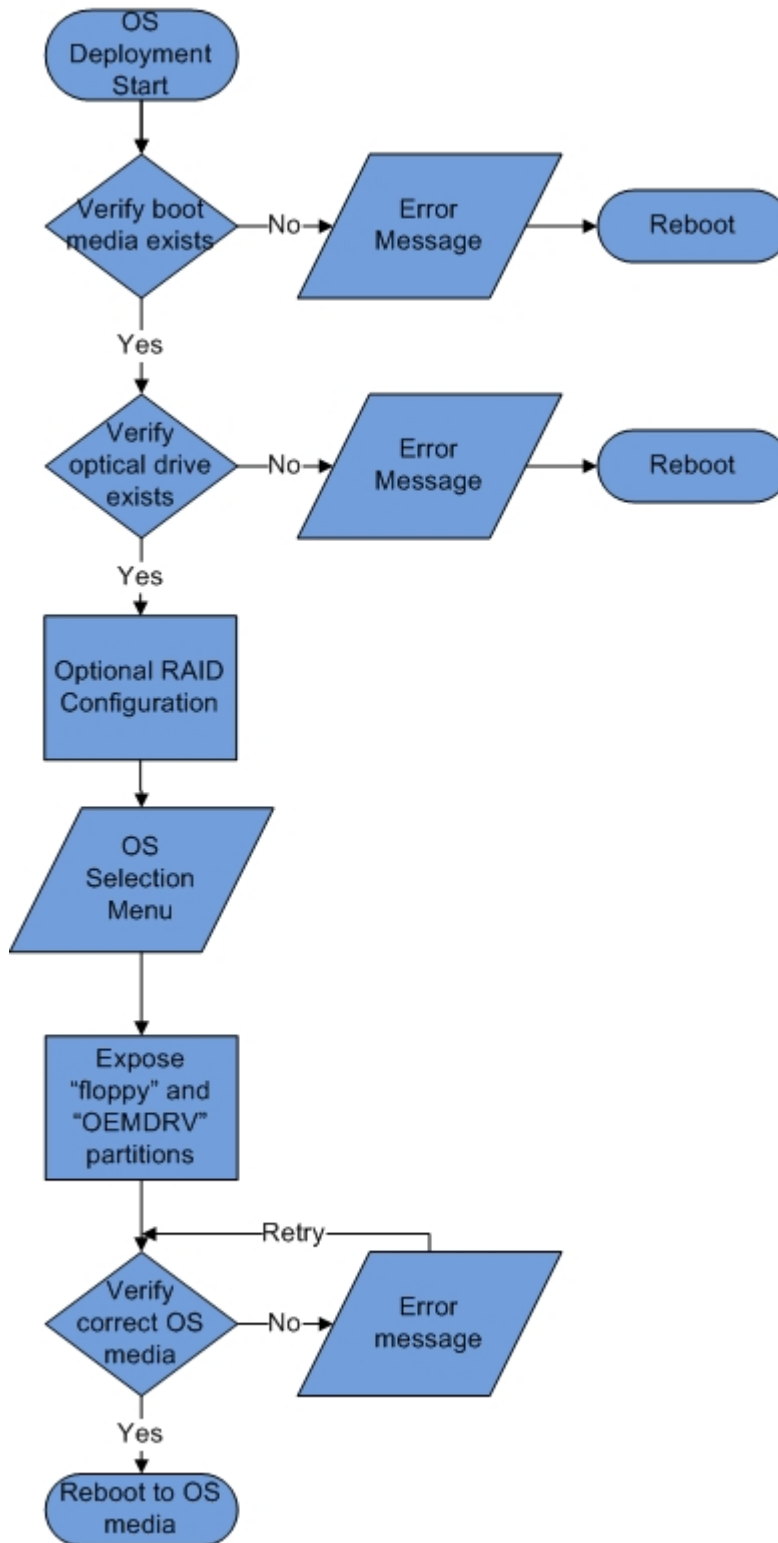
OS Deployment Start

Verify boot media exists

No

Error Message

Reboot

Yes

Verify optical drive exists

No

Error Message

Reboot

Yes

Optional RAID Configuration

OS Selection Menu

Expose "floppy" and "OEMDRV" partitions

Retry

Verify correct OS media

No

Error message

Yes

Reboot to OS media